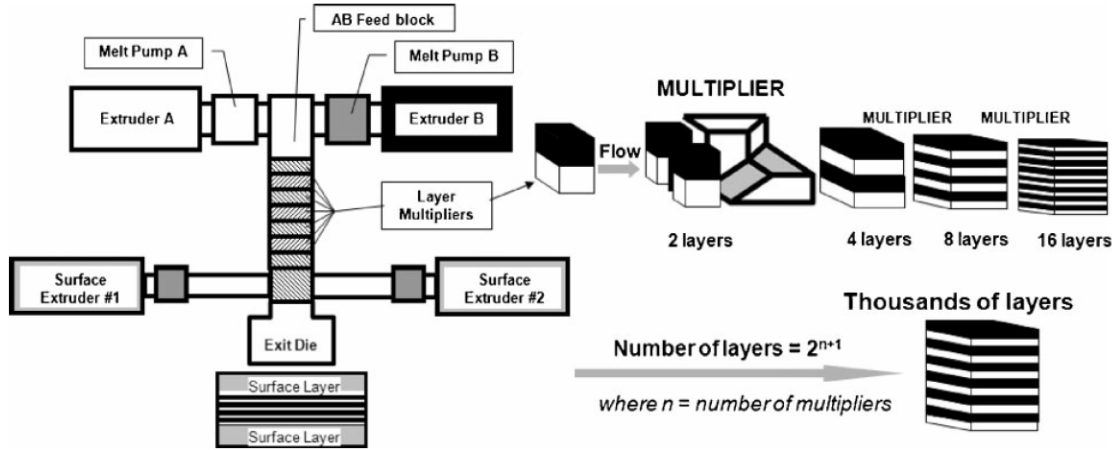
AB Feed block

Melt Pump A

Melt Pump B

Extruder A

Extruder B

MULTIPLIER

MULTIPLIER

MULTIPLIER

Flow

Layer Multipliers

2 layers

4 layers

8 layers

16 layers

Surface Extruder #1

Surface Extruder #2

Thousands of layers

Exit Die

Number of layers = $2^{n+1}$

where n = number of multipliers

Surface Layer

Surface Layer